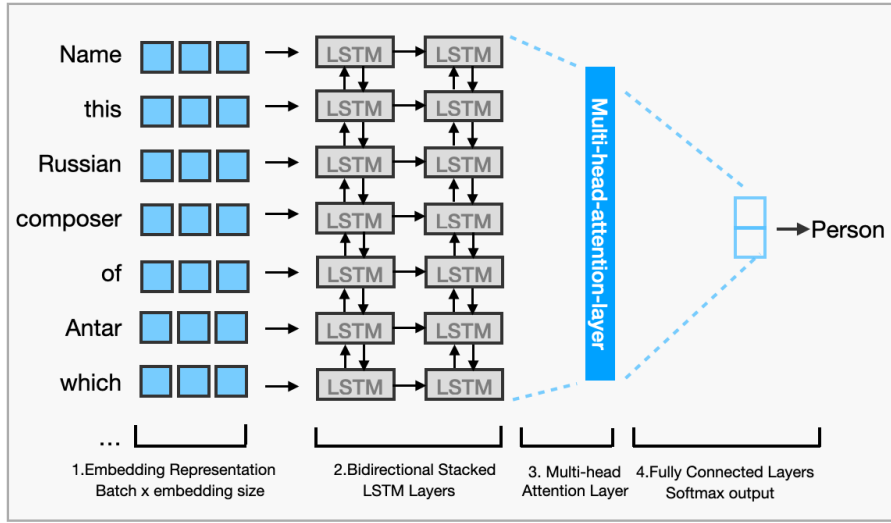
Name
this
Russian
composer
of
Antar
which
...

LSTM LSTM
LSTM LSTM
LSTM LSTM
LSTM LSTM
LSTM LSTM
LSTM LSTM
LSTM LSTM

Multi-head-attention-layer

Person

1.Embedding Representation
Batch x embedding size

2.Bidirectional Stacked
LSTM Layers

3. Multi-head
Attention Layer

4.Fully Connected Layers
Softmax output